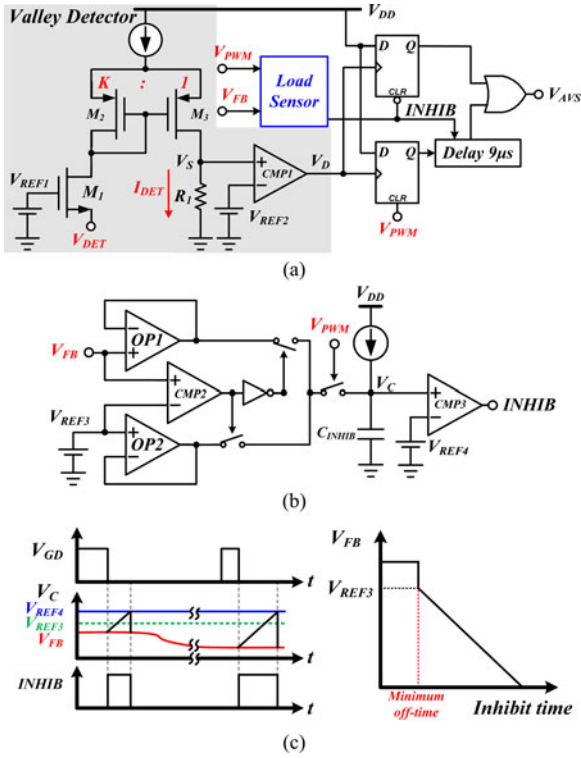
Valley Detector
$V_{DD}$
$V_{PWM}$
Load Sensor
$V_{FB}$
K : I
$M_2$
$M_3$
D Q
CLR
INHIB
$V_{AVS}$
D Q
CLR
Delay 9μs
$V_{REF1}$
$M_1$
$V_{DET}$
$I_{DET}$
$R_1$
$V_S$
CMP1
$V_D$
$V_{REF2}$
$V_{PWM}$

(a)

OP1
$V_{FB}$
CMP2
$V_{REF3}$
OP2
$V_{PWM}$
$V_{DD}$
$V_C$
CMP3
INHIB
$C_{INHIB}$
$V_{REF4}$

(b)

$V_{GD}$
t
$V_C$
$V_{REF4}$
$V_{REF3}$
$V_{FB}$
t
INHIB
t
$V_{FB}$
$V_{REF3}$
Minimum off-time
Inhibit time

(c)